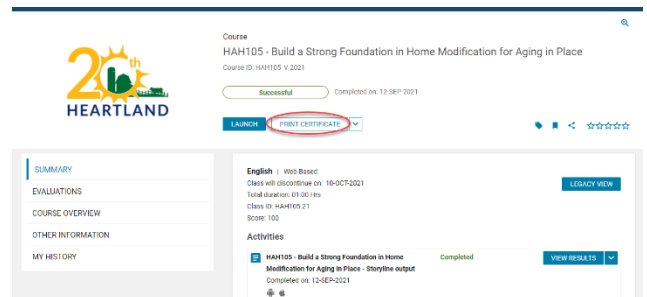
20th
HEARTLAND

Course
HAH105 - Build a Strong Foundation in Home Modification for Aging in Place
Course ID: HAH105 V 2021

Successful
Completed on: 12-SEP-2021

LAUNCH
PRINT CERTIFICATE

SUMMARY
EVALUATIONS
COURSE OVERVIEW
OTHER INFORMATION
MY HISTORY

English | Web Based
Class will discontinue on: 10-OCT-2021
Total duration: 01:00 Hrs
Class ID: HAH105.21
Score: 100

LEGACY VIEW

Activities

HAH105 - Build a Strong Foundation in Home Modification for Aging in Place - Storyline output
Completed on: 12-SEP-2021
Completed
VIEW RESULTS